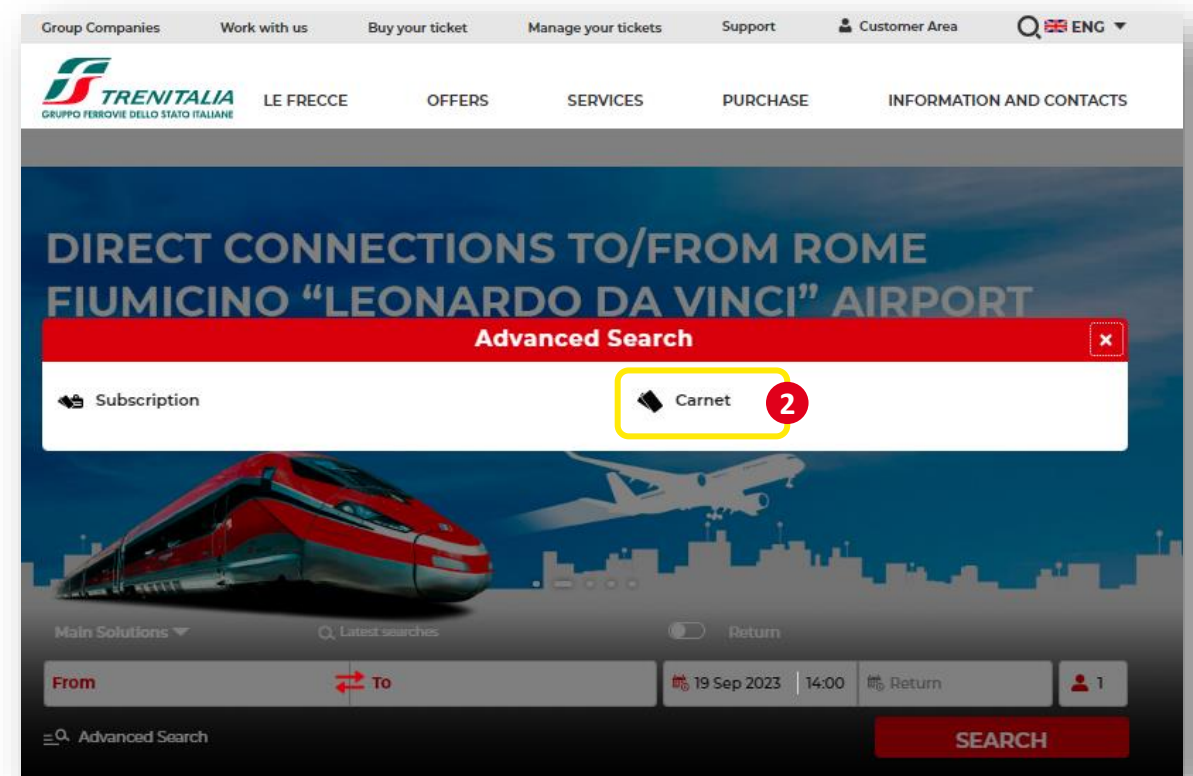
Group Companies Work with us Buy your ticket Manage your tickets Support Customer Area ENG

TRENITALIA
GRUPPO FERROVIE DELLO STATO ITALIANE

LE FRECCE OFFERS SERVICES PURCHASE INFORMATION AND CONTACTS

DIRECT CONNECTIONS TO/FROM ROME FIUMICINO "LEONARDO DA VINCI" AIRPORT

Advanced Search ×

Subscription

Carnet

2

Main Solutions

Latest searches

Return

From

To

19 Sep 2023 14:00 Return

1

Advanced Search

SEARCH